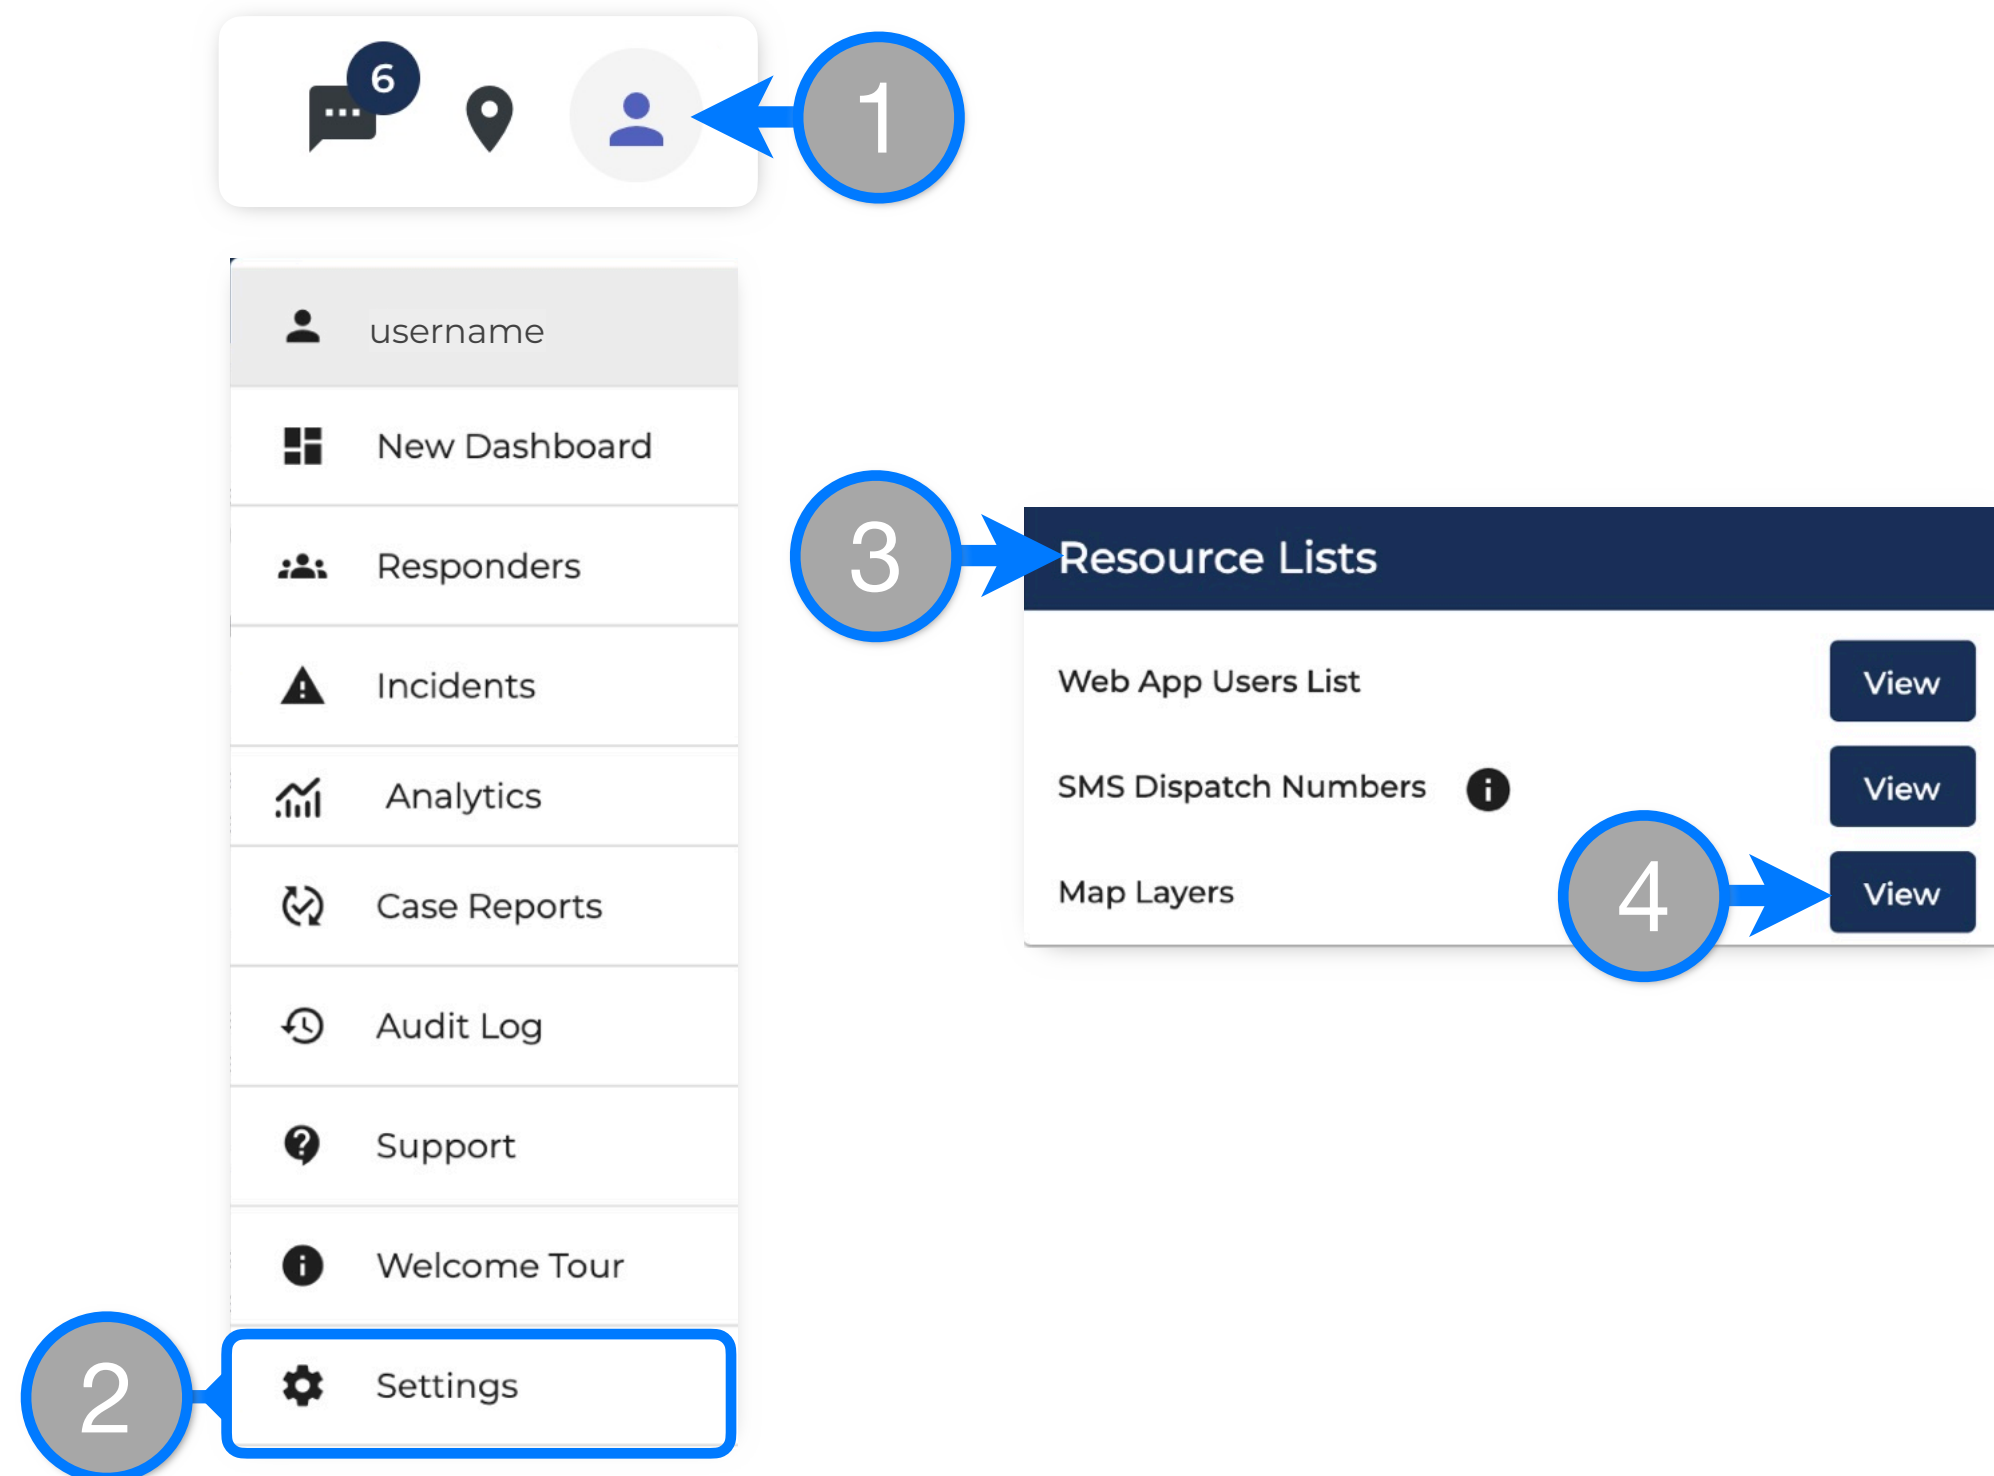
6

1

username

New Dashboard

Responders

Incidents

Analytics

Case Reports

Audit Log

Support

Welcome Tour

Settings

2

3

Resource Lists

Web App Users List View

SMS Dispatch Numbers View

Map Layers View

4